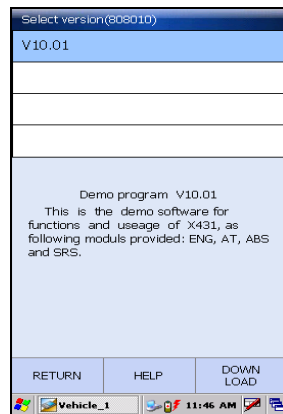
Select version(808010)

V10.01

Demo program V10.01
This is the demo software for functions and useage of X431, as following moduls provided: ENG, AT, ABS and SRS.

RETURN HELP DOWN LOAD

Vehicle_1 11:46 AM